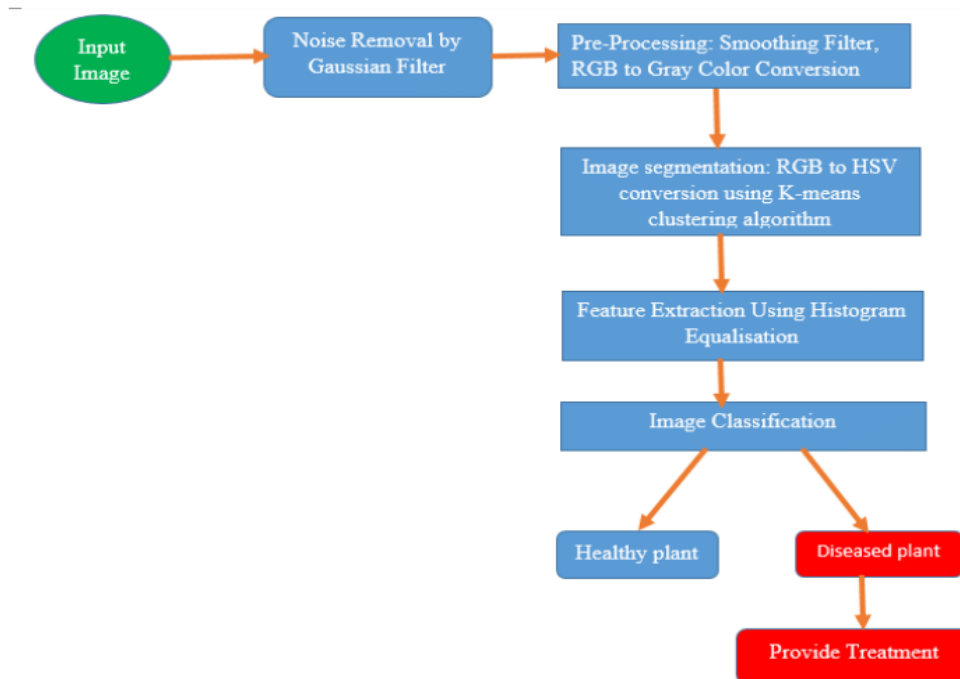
Input Image

Noise Removal by Gaussian Filter

Pre-Processing: Smoothing Filter, RGB to Gray Color Conversion

Image segmentation: RGB to HSV conversion using K-means clustering algorithm

Feature Extraction Using Histogram Equalisation

Image Classification

Healthy plant

Diseased plant

Provide Treatment